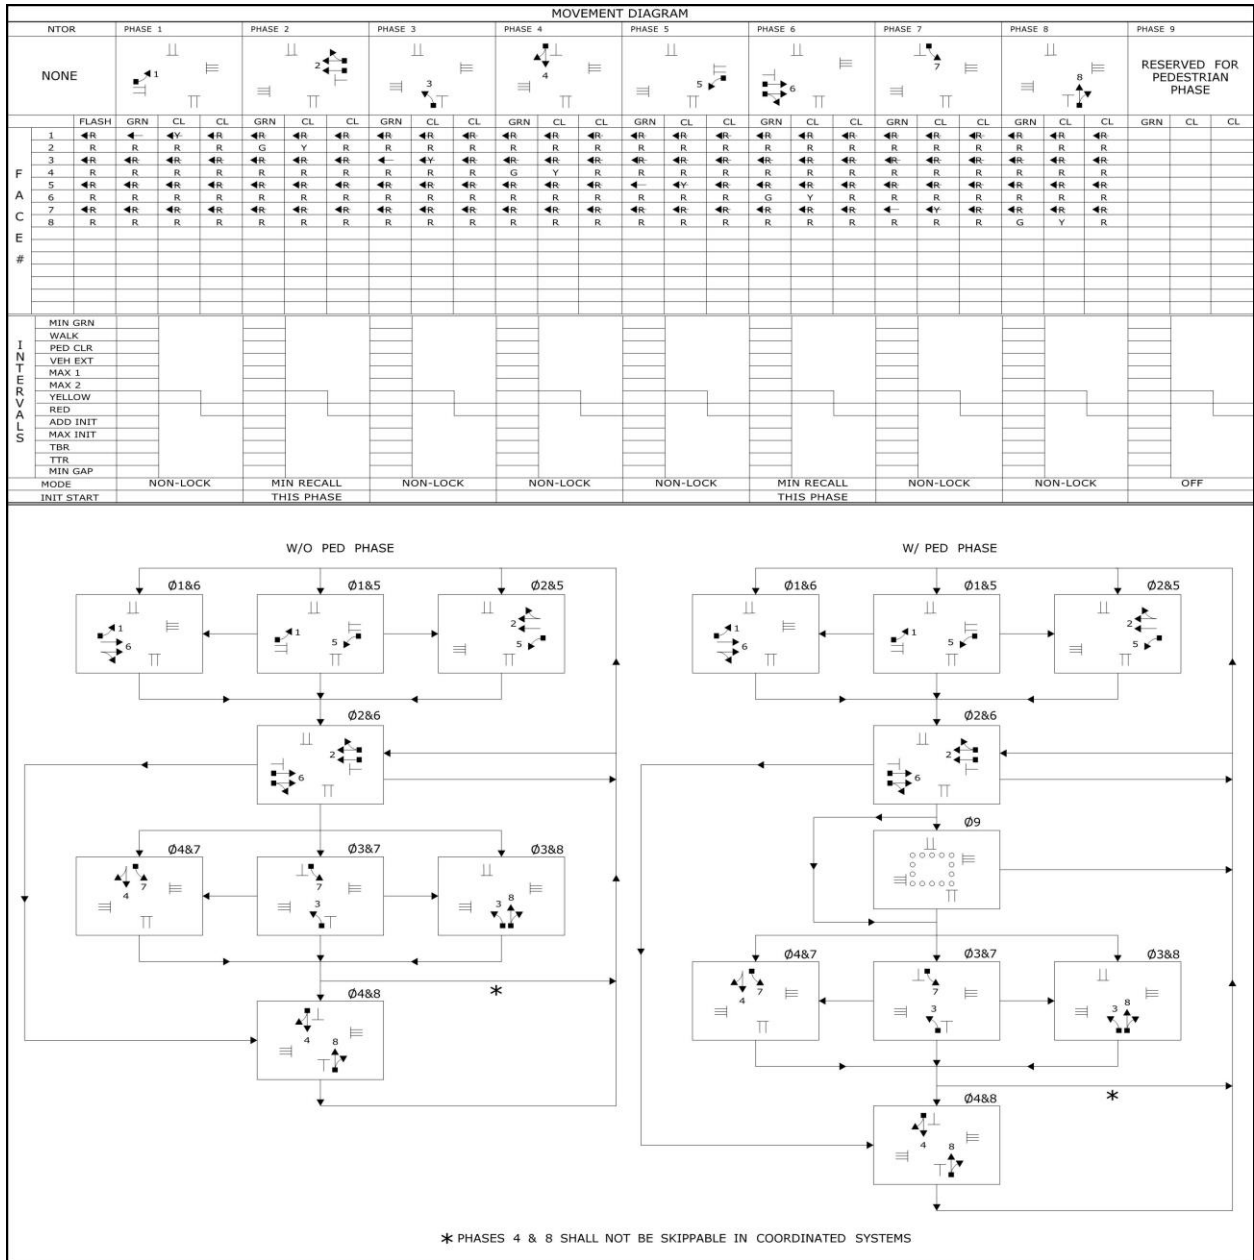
MOVEMENT DIAGRAM

| NTOR | | PHASE 1 | | | PHASE 2 | | | PHASE 3 | | | PHASE 4 | | | PHASE 5 | | | PHASE 6 | | | PHASE 7 | | | PHASE 8 | | | PHASE 9 | | |
|---|---|---|---|---|---|---|---|---|---|---|---|---|---|---|---|---|---|---|---|---|---|---|---|---|---|---|---|---|---|
| NONE | | 1 | | | 2 | | | 3 | | | 4 | | | 5 | | | 6 | | | 7 | | | 8 | | | RESERVED FOR PEDESTRIAN PHASE | | |
| | FLASH | GRN | CL | CL | GRN | CL | CL | GRN | CL | CL | GRN | CL | CL | GRN | CL | CL | GRN | CL | CL | GRN | CL | CL | GRN | CL | CL | GRN | CL | CL |
| 1 | R | ← | Y | R | R | R | R | R | R | R | R | R | R | R | R | R | R | R | R | R | R | R | R | R | R | | | |
| 2 | R | R | R | R | G | Y | R | R | R | R | R | R | R | R | R | R | R | R | R | R | R | R | R | R | R | | | |
| 3 | R | R | R | R | R | R | R | ← | Y | R | R | R | R | R | R | R | R | R | R | R | R | R | R | R | R | | | |
| 4 | R | R | R | R | R | R | R | R | R | R | G | Y | R | R | R | R | R | R | R | R | R | R | R | R | R | | | |
| 5 | R | R | R | R | R | R | R | R | R | R | R | R | R | ← | Y | R | R | R | R | R | R | R | R | R | R | | | |
| 6 | R | R | R | R | R | R | R | R | R | R | R | R | R | R | R | R | G | Y | R | R | R | R | R | R | R | | | |
| 7 | R | R | R | R | R | R | R | R | R | R | R | R | R | R | R | R | R | R | R | ← | Y | R | R | R | R | | | |
| 8 | R | R | R | R | R | R | R | R | R | R | R | R | R | R | R | R | R | R | R | R | R | R | G | Y | R | | | |

F A C E #

INTERVALS
MIN GRN
WALK
PED CLR
VEH EXT
MAX 1
MAX 2
YELLOW
RED
ADD INIT
MAX INIT
TBR
TTR
MIN GAP

| MODE | NON-LOCK | MIN RECALL | NON-LOCK | NON-LOCK | NON-LOCK | MIN RECALL | NON-LOCK | NON-LOCK | OFF |
|---|---|---|---|---|---|---|---|---|---|
| INIT START | | THIS PHASE | | | | THIS PHASE | | | |

W/O PED PHASE

Ø1&6 1 6
Ø1&5 1 5
Ø2&5 2 5
Ø2&6 2 6
Ø4&7 4 7
Ø3&7 7 3
Ø3&8 3 8
*
Ø4&8 4 8

W/ PED PHASE

Ø1&6 1 6
Ø1&5 1 5
Ø2&5 2 5
Ø2&6 2 6
Ø9
Ø4&7 4 7
Ø3&7 7 3
Ø3&8 3 8
*
Ø4&8 4 8

* PHASES 4 & 8 SHALL NOT BE SKIPPABLE IN COORDINATED SYSTEMS